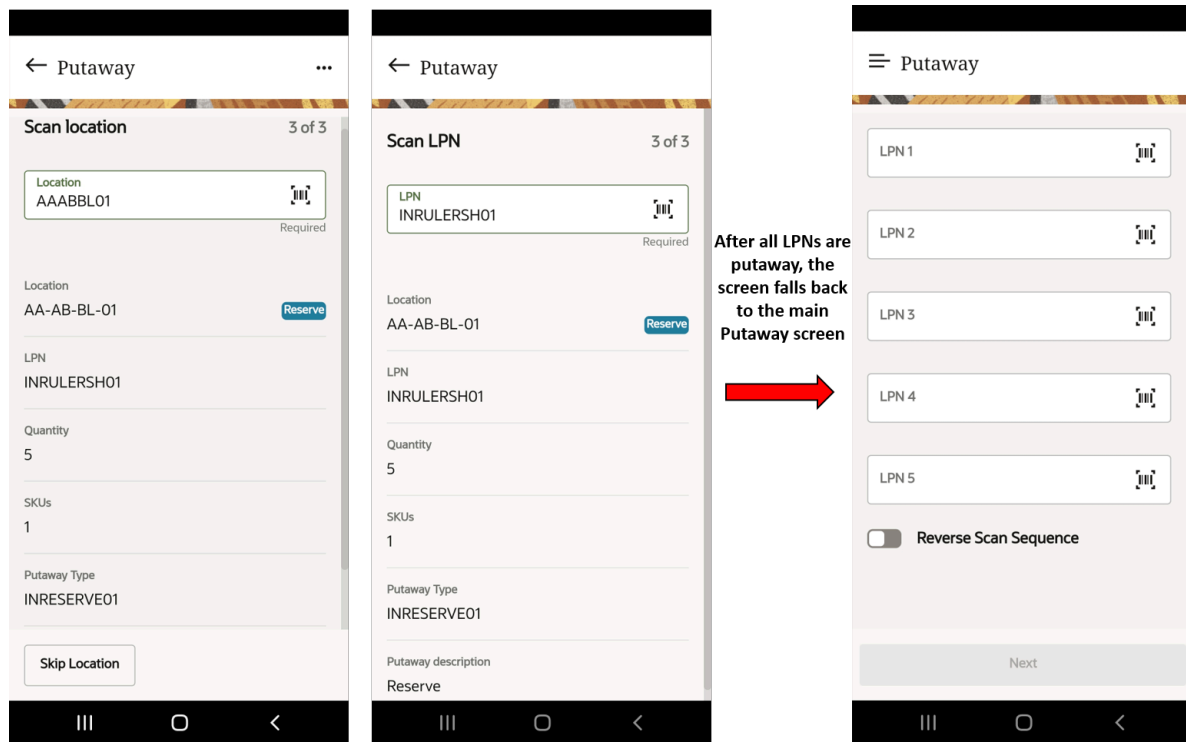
← Putaway ...

Scan location 3 of 3

Location
AAABBL01
Required

Location
AA-AB-BL-01 Reserve

LPN
INRULERSH01

Quantity
5

SKUs
1

Putaway Type
INRESERVE01

Skip Location

← Putaway

Scan LPN 3 of 3

LPN
INRULERSH01
Required

Location
AA-AB-BL-01 Reserve

LPN
INRULERSH01

Quantity
5

SKUs
1

Putaway Type
INRESERVE01

Putaway description
Reserve

After all LPNs are putaway, the screen falls back to the main Putaway screen

Putaway

LPN 1

LPN 2

LPN 3

LPN 4

LPN 5

Reverse Scan Sequence

Next